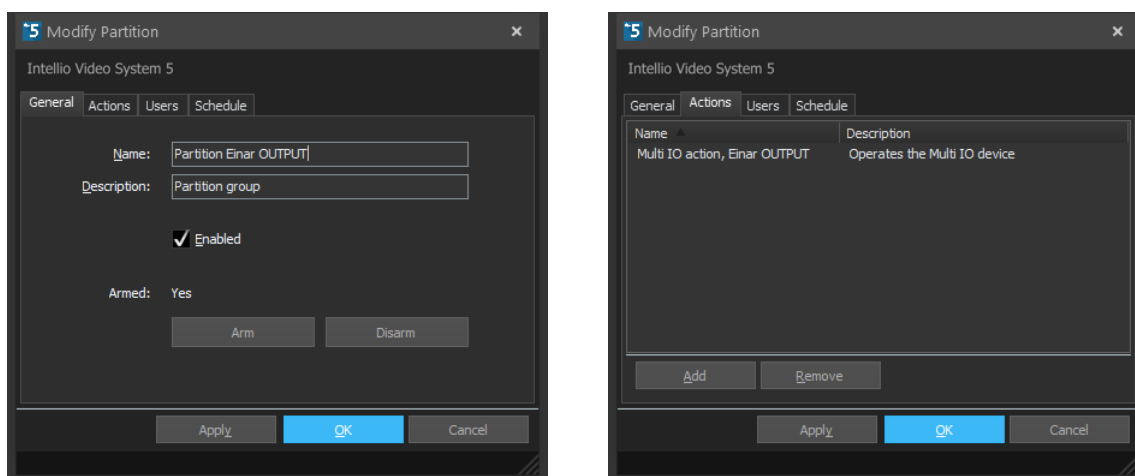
5 Modify Partition ×

Intellio Video System 5

General Actions Users Schedule

Name: Partition Einar OUTPUT
Description: Partition group

Enabled

Armed: Yes

Arm Disarm

Apply OK Cancel

5 Modify Partition ×

Intellio Video System 5

General Actions Users Schedule

| Name | Description |
|---|---|
| Multi IO action, Einar OUTPUT | Operates the Multi IO device |

Add Remove

Apply OK Cancel